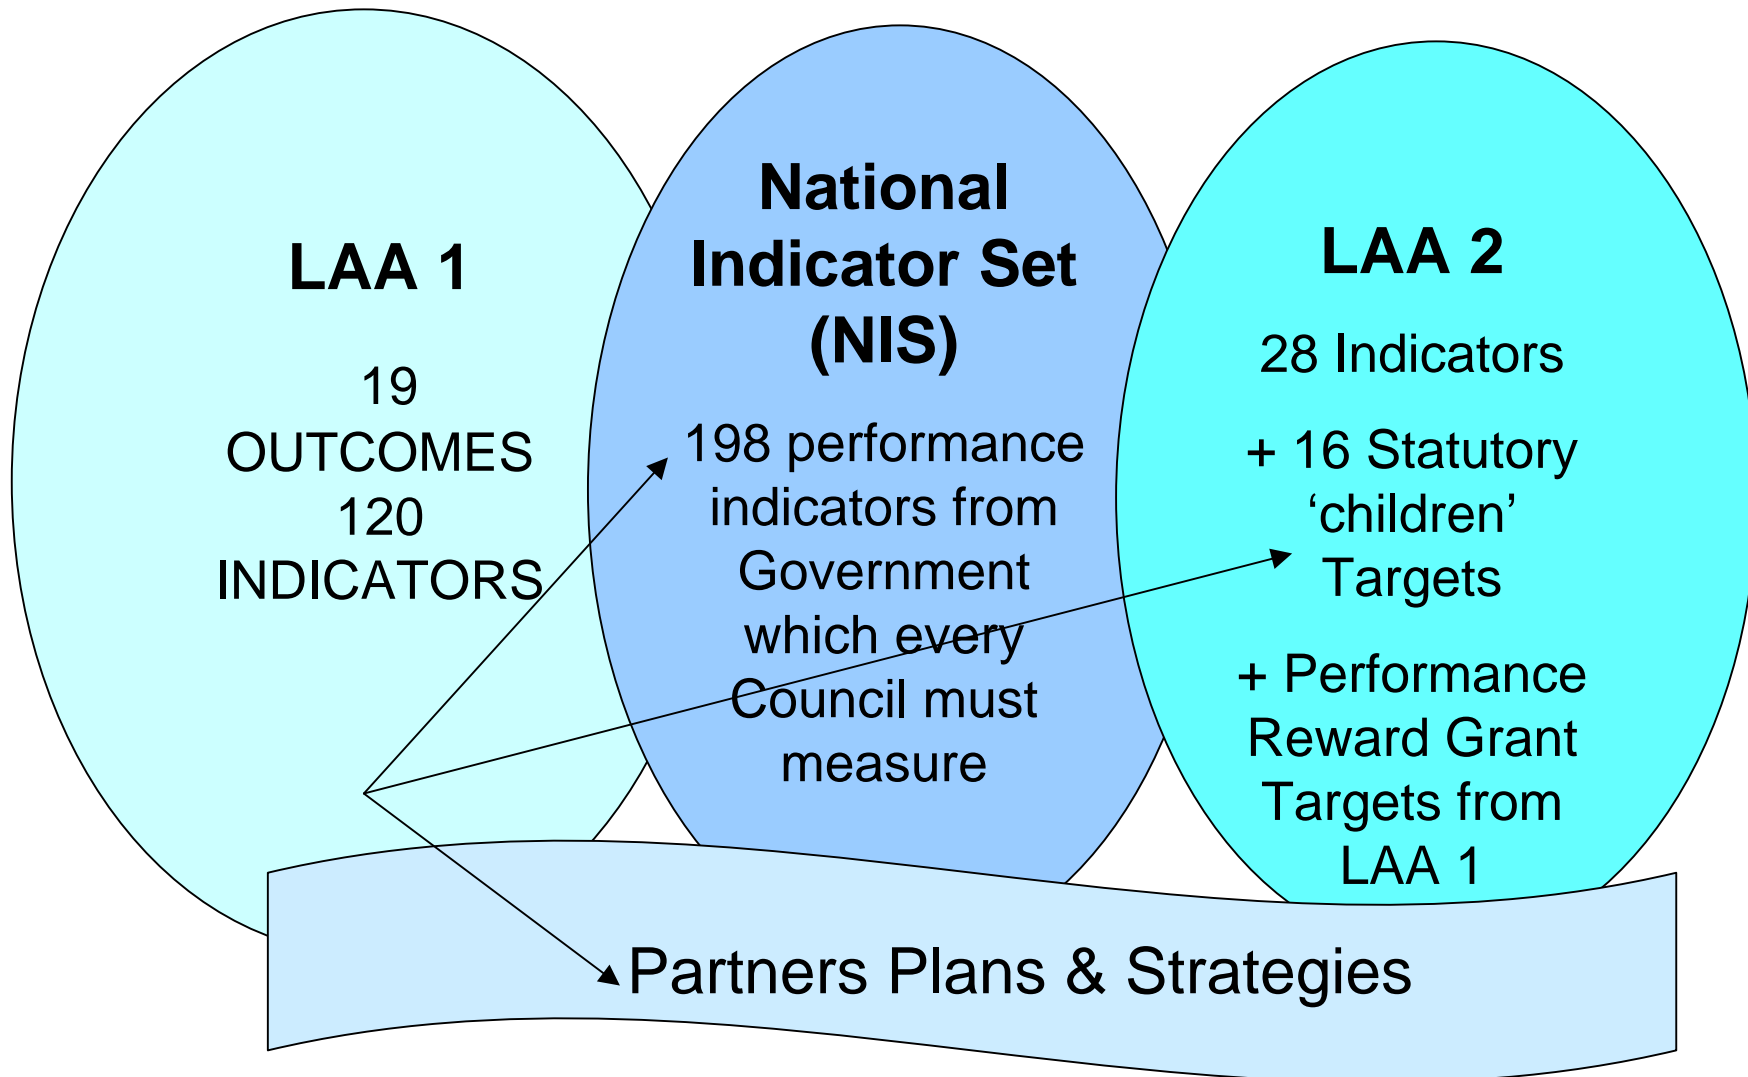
LAA 1

19 OUTCOMES 120 INDICATORS

National Indicator Set (NIS)

198 performance indicators from Government which every Council must measure

LAA 2

28 Indicators

+ 16 Statutory ‘children’ Targets

+ Performance Reward Grant Targets from LAA 1

Partners Plans & Strategies